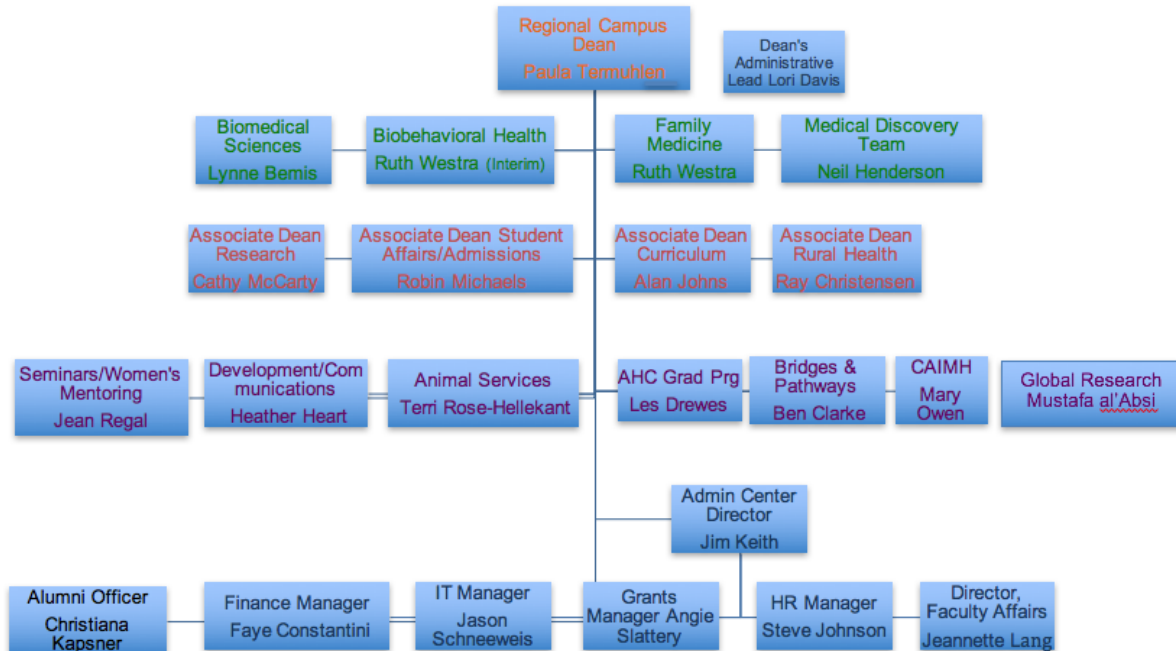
Regional Campus Dean
Paula Termuhlen

Dean's Administrative Lead Lori Davis

Biomedical Sciences
Lynne Bemis

Biobehavioral Health
Ruth Westra (Interim)

Family Medicine
Ruth Westra

Medical Discovery Team
Neil Henderson

Associate Dean Research
Cathy McCarty

Associate Dean Student Affairs/Admissions
Robin Michaels

Associate Dean Curriculum
Alan Johns

Associate Dean Rural Health
Ray Christensen

Seminars/Women's Mentoring
Jean Regal

Development/Communications
Heather Heart

Animal Services
Terri Rose-Hellekant

AHC Grad Prg
Les Drewes

Bridges & Pathways
Ben Clarke

CAIMH
Mary Owen

Global Research
Mustafa al'Absi

Admin Center Director
Jim Keith

Alumni Officer
Christiana Kapsner

Finance Manager
Faye Constantini

IT Manager
Jason Schneeweis

Grants Manager Angie Slattery

HR Manager
Steve Johnson

Director, Faculty Affairs
Jeannette Lang